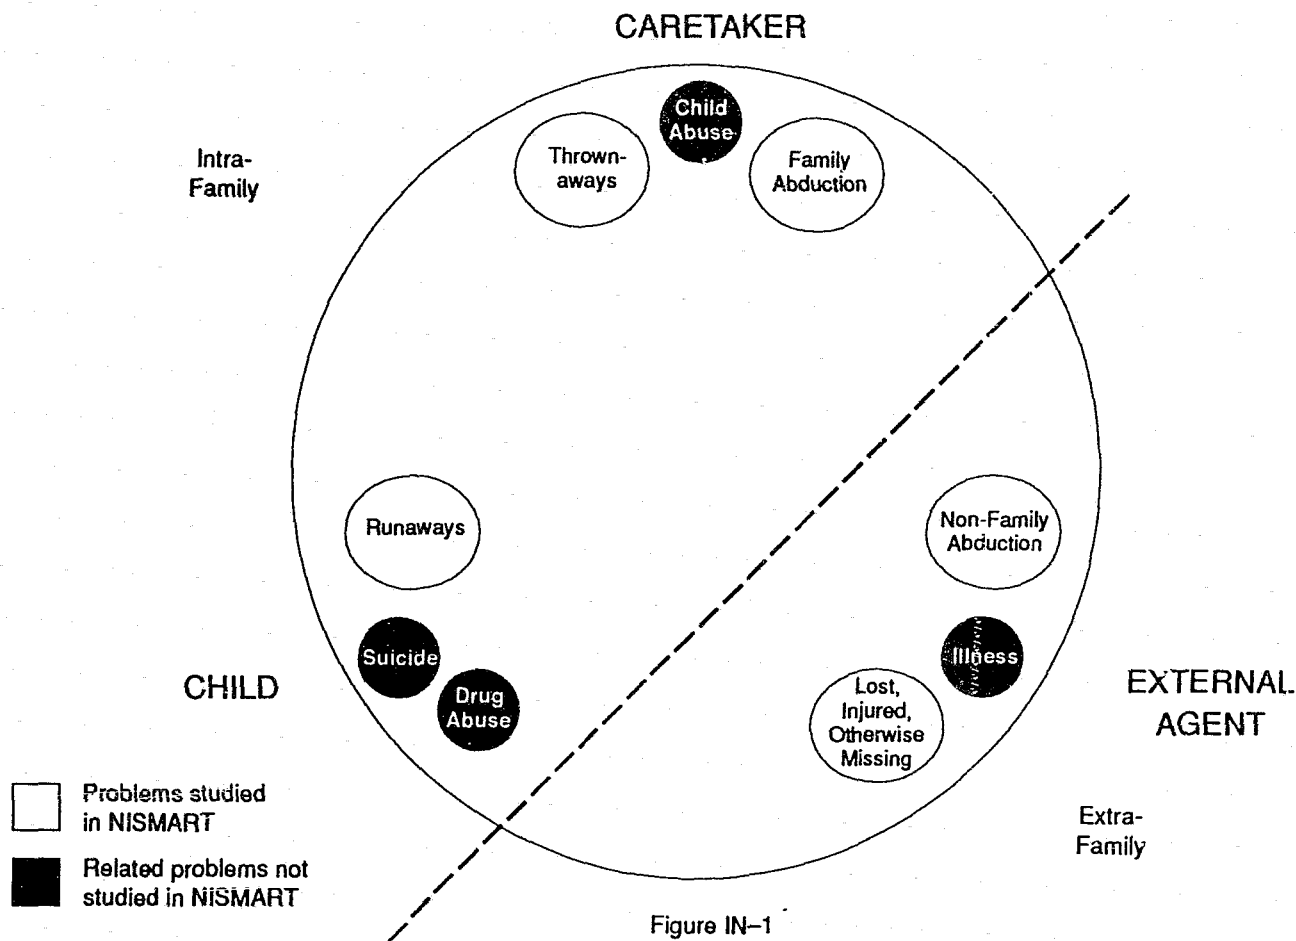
CARETAKER

Intra-Family

Child Abuse

Thrown-aways

Family Abduction

Runaways

Non-Family Abduction

Suicide

Drug Abuse

Illness

Lost, Injured, Otherwise Missing

CHILD

EXTERNAL AGENT

Extra-Family

Problems studied in NISMART

Related problems not studied in NISMART

Figure IN–1